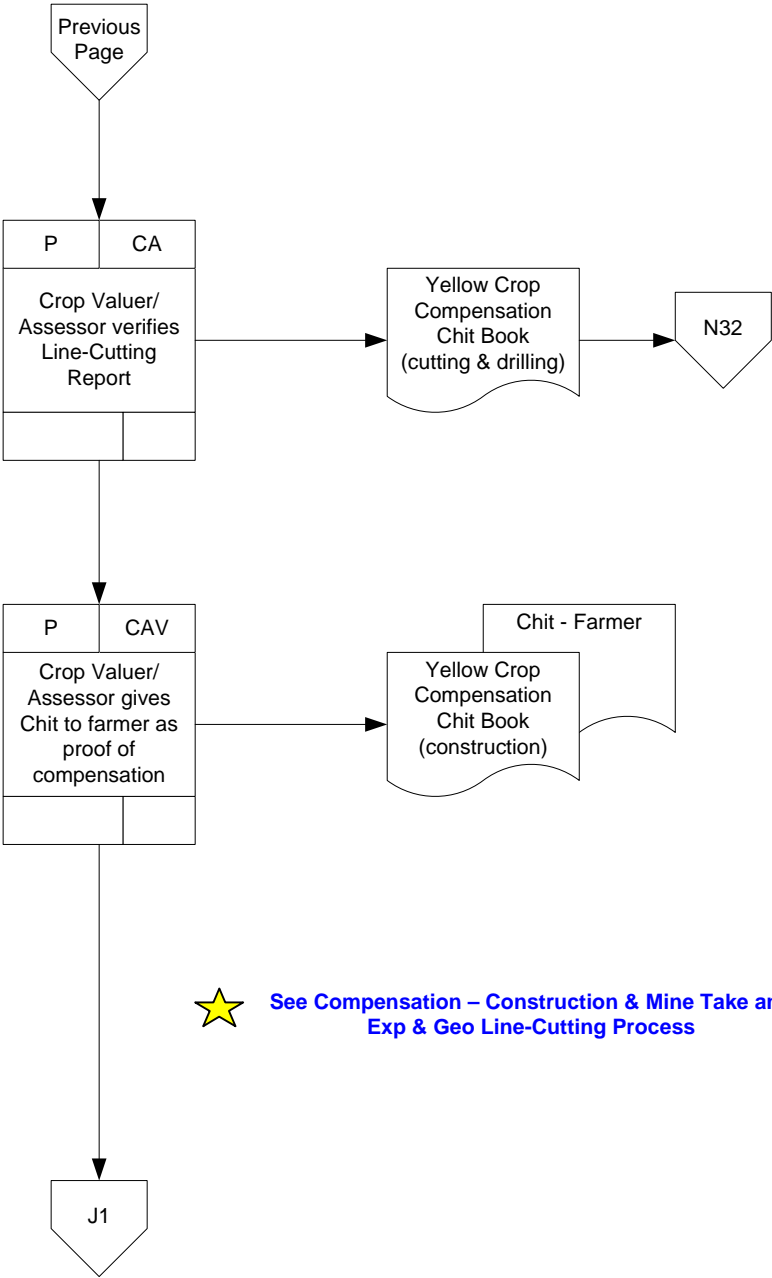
Previous Page

| P | CA |
|---|---|

Crop Valuer/ Assessor verifies Line-Cutting Report

Yellow Crop Compensation Chit Book (cutting & drilling)

N32

| P | CAV |
|---|---|

Crop Valuer/ Assessor gives Chit to farmer as proof of compensation

Chit - Farmer

Yellow Crop Compensation Chit Book (construction)

See Compensation – Construction & Mine Take a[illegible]
Exp & Geo Line-Cutting Process

J1